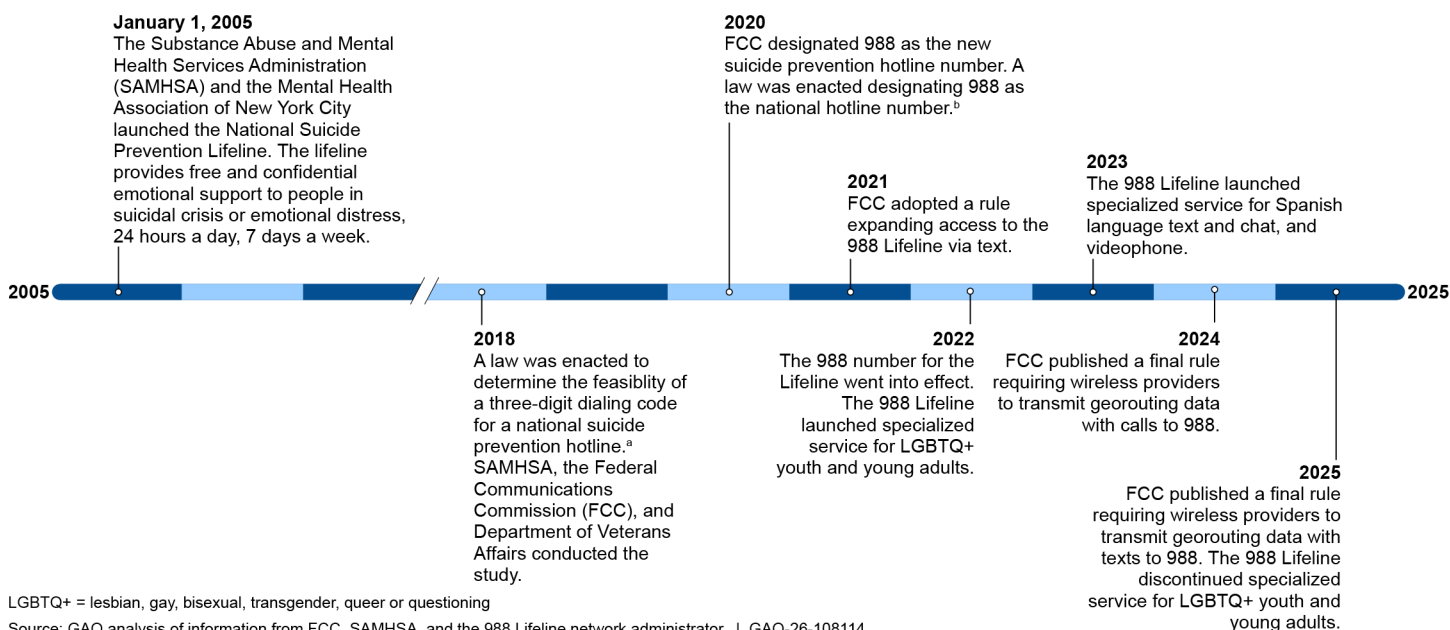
January 1, 2005
The Substance Abuse and Mental Health Services Administration (SAMHSA) and the Mental Health Association of New York City launched the National Suicide Prevention Lifeline. The lifeline provides free and confidential emotional support to people in suicidal crisis or emotional distress, 24 hours a day, 7 days a week.

2020
FCC designated 988 as the new suicide prevention hotline number. A law was enacted designating 988 as the national hotline number.$^{b}$

2021
FCC adopted a rule expanding access to the 988 Lifeline via text.

2023
The 988 Lifeline launched specialized service for Spanish language text and chat, and videophone.

2005

2025

2018
A law was enacted to determine the feasiblity of a three-digit dialing code for a national suicide prevention hotline.$^{a}$ SAMHSA, the Federal Communications Commission (FCC), and Department of Veterans Affairs conducted the study.

2022
The 988 number for the Lifeline went into effect. The 988 Lifeline launched specialized service for LGBTQ+ youth and young adults.

2024
FCC published a final rule requiring wireless providers to transmit georouting data with calls to 988.

2025
FCC published a final rule requiring wireless providers to transmit georouting data with texts to 988. The 988 Lifeline discontinued specialized service for LGBTQ+ youth and young adults.

LGBTQ+ = lesbian, gay, bisexual, transgender, queer or questioning

Source: GAO analysis of information from FCC, SAMHSA, and the 988 Lifeline network administrator. | GAO-26-108114